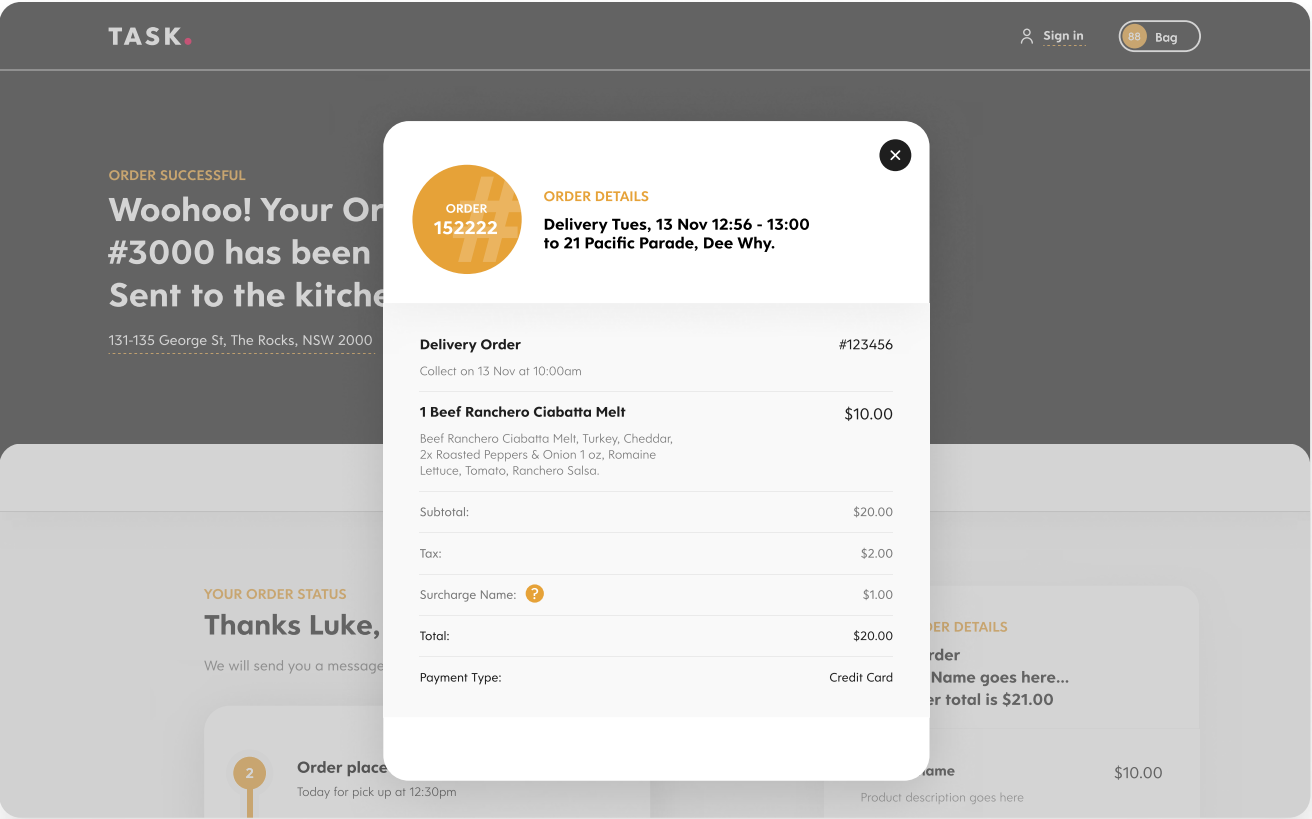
TASK.

Sign in

88 Bag

ORDER SUCCESSFUL

Woohoo! Your Or
#3000 has been
Sent to the kitche

131-135 George St, The Rocks, NSW 2000

ORDER
152222

ORDER DETAILS

Delivery Tues, 13 Nov 12:56 - 13:00
to 21 Pacific Parade, Dee Why.

Delivery Order #123456

Collect on 13 Nov at 10:00am

1 Beef Ranchero Ciabatta Melt $10.00

Beef Ranchero Ciabatta Melt, Turkey, Cheddar, 2x Roasted Peppers & Onion 1 oz, Romaine Lettuce, Tomato, Ranchero Salsa.

| Subtotal: | $20.00 |
|---|---|
| Tax: | $2.00 |
| Surcharge Name: ? | $1.00 |
| Total: | $20.00 |
| Payment Type: | Credit Card |

YOUR ORDER STATUS

Thanks Luke,

We will send you a message

2

Order place

Today for pick up at 12:30pm

DER DETAILS

rder

Name goes here...

er total is $21.00

ame $10.00

Product description goes here